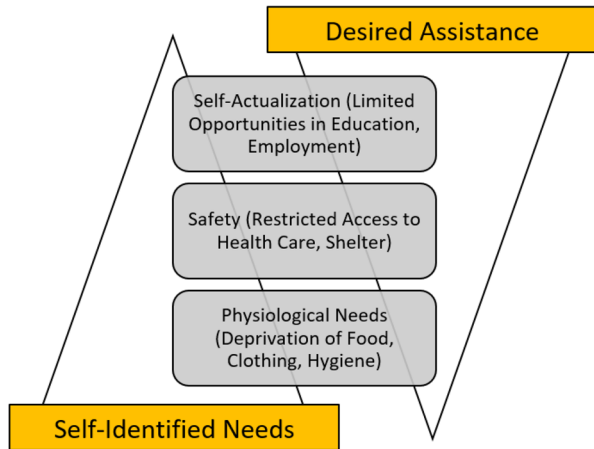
Desired Assistance

Self-Actualization (Limited Opportunities in Education, Employment)

Safety (Restricted Access to Health Care, Shelter)

Physiological Needs (Deprivation of Food, Clothing, Hygiene)

Self-Identified Needs